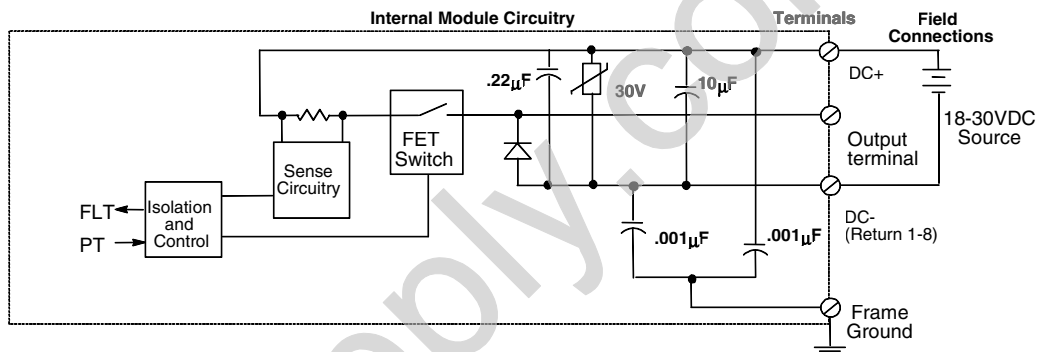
Internal Module Circuitry

Terminals

Field Connections

DC+

.22$\mu$F

30V

10$\mu$F

18-30VDC Source

FET Switch

Output terminal

Sense Circuitry

FLT

Isolation and Control

PT

DC-
(Return 1-8)

.001$\mu$F

.001$\mu$F

Frame Ground